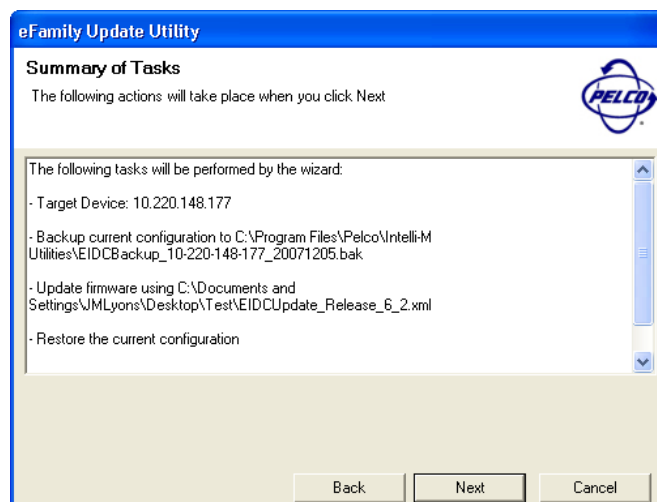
eFamily Update Utility

Summary of Tasks

The following actions will take place when you click Next

PELCO

The following tasks will be performed by the wizard:

- Target Device: 10.220.148.177

- Backup current configuration to C:\Program Files\Pelco\Intelli-M Utilities\EIDCBackup_10-220-148-177_20071205.bak

- Update firmware using C:\Documents and Settings\JMLyons\Desktop\Test\EIDCUpdate_Release_6_2.xml

- Restore the current configuration

Back Next Cancel